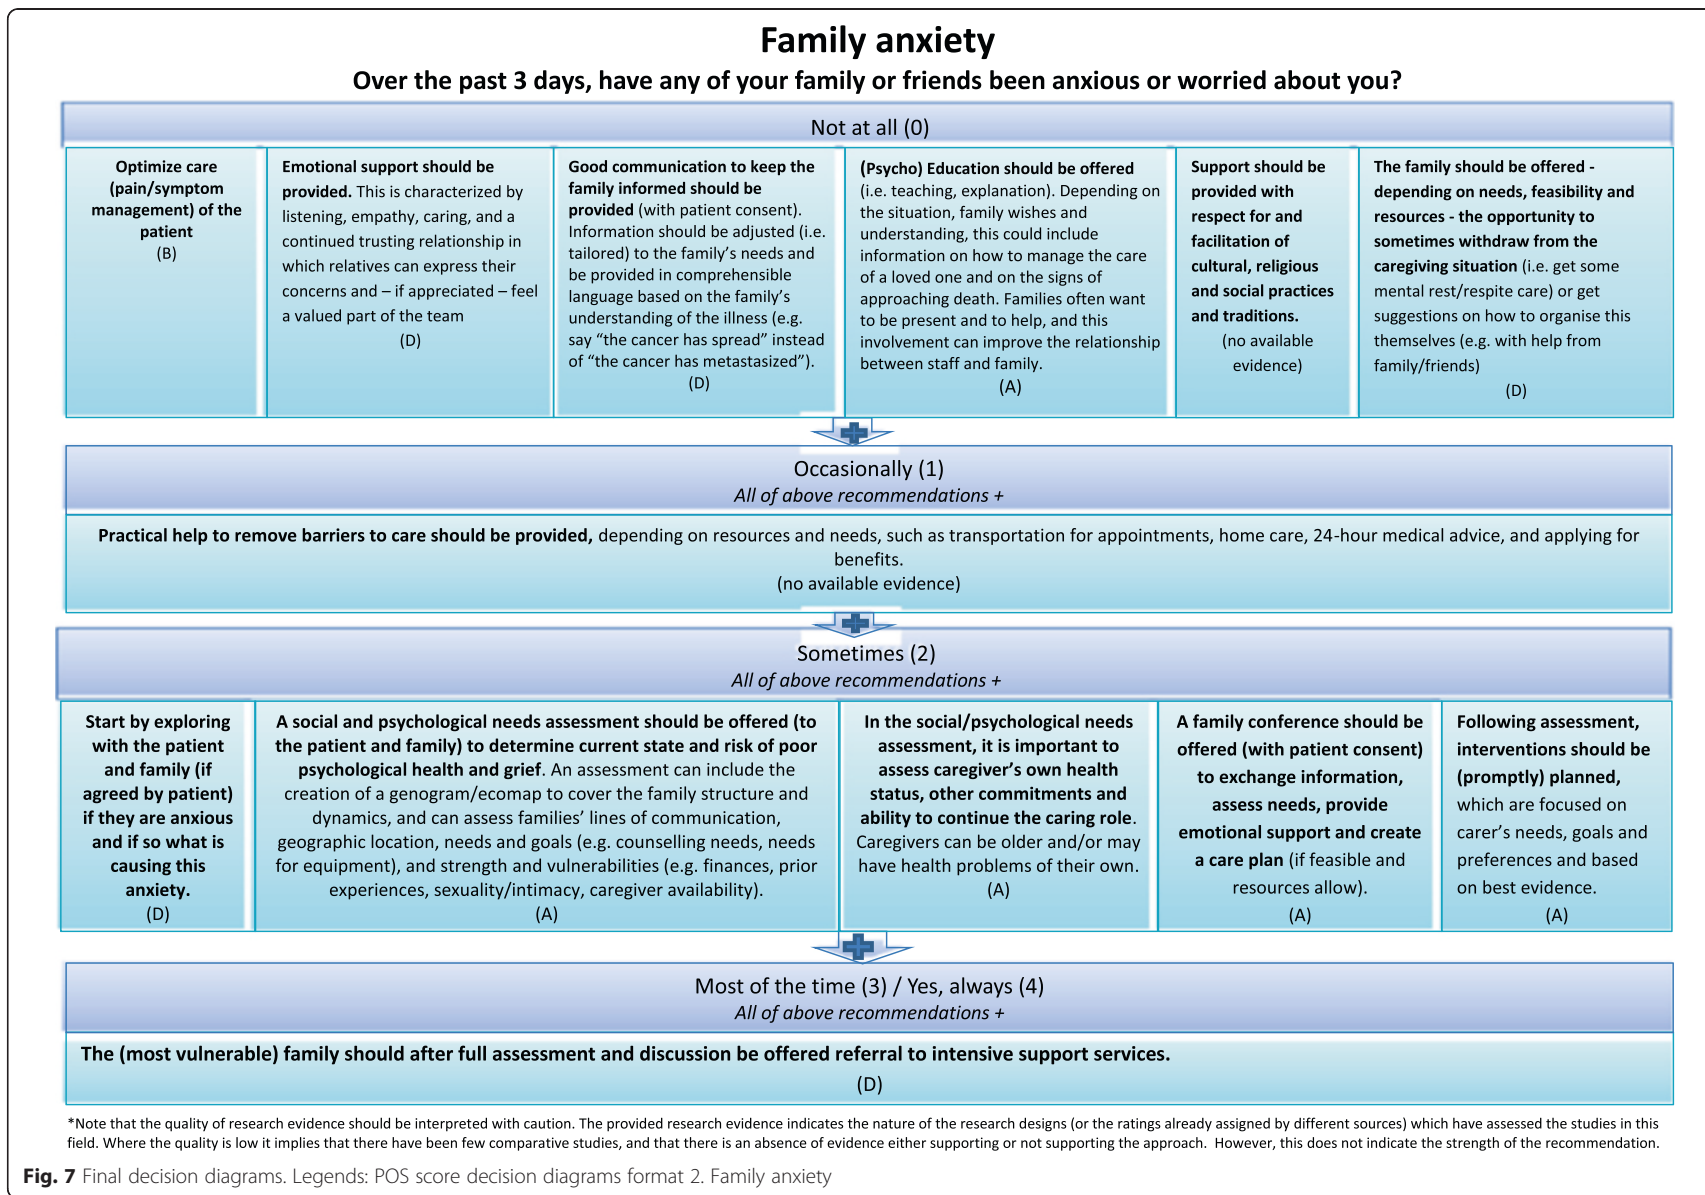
Family anxiety

Over the past 3 days, have any of your family or friends been anxious or worried about you?

Not at all (0)

Optimize care (pain/symptom management) of the patient
(B)

Emotional support should be provided. This is characterized by listening, empathy, caring, and a continued trusting relationship in which relatives can express their concerns and – if appreciated – feel a valued part of the team
(D)

Good communication to keep the family informed should be provided (with patient consent). Information should be adjusted (i.e. tailored) to the family's needs and be provided in comprehensible language based on the family's understanding of the illness (e.g. say "the cancer has spread" instead of "the cancer has metastasized").
(D)

(Psycho) Education should be offered (i.e. teaching, explanation). Depending on the situation, family wishes and understanding, this could include information on how to manage the care of a loved one and on the signs of approaching death. Families often want to be present and to help, and this involvement can improve the relationship between staff and family.
(A)

Support should be provided with respect for and facilitation of cultural, religious and social practices and traditions.
(no available evidence)

The family should be offered - depending on needs, feasibility and resources - the opportunity to sometimes withdraw from the caregiving situation (i.e. get some mental rest/respite care) or get suggestions on how to organise this themselves (e.g. with help from family/friends)
(D)

Occasionally (1)
All of above recommendations +

Practical help to remove barriers to care should be provided, depending on resources and needs, such as transportation for appointments, home care, 24-hour medical advice, and applying for benefits.
(no available evidence)

Sometimes (2)
All of above recommendations +

Start by exploring with the patient and family (if agreed by patient) if they are anxious and if so what is causing this anxiety.
(D)

A social and psychological needs assessment should be offered (to the patient and family) to determine current state and risk of poor psychological health and grief. An assessment can include the creation of a genogram/ecomap to cover the family structure and dynamics, and can assess families' lines of communication, geographic location, needs and goals (e.g. counselling needs, needs for equipment), and strength and vulnerabilities (e.g. finances, prior experiences, sexuality/intimacy, caregiver availability).
(A)

In the social/psychological needs assessment, it is important to assess caregiver's own health status, other commitments and ability to continue the caring role. Caregivers can be older and/or may have health problems of their own.
(A)

A family conference should be offered (with patient consent) to exchange information, assess needs, provide emotional support and create a care plan (if feasible and resources allow).
(A)

Following assessment, interventions should be (promptly) planned, which are focused on carer's needs, goals and preferences and based on best evidence.
(A)

Most of the time (3) / Yes, always (4)
All of above recommendations +

The (most vulnerable) family should after full assessment and discussion be offered referral to intensive support services.
(D)

*Note that the quality of research evidence should be interpreted with caution. The provided research evidence indicates the nature of the research designs (or the ratings already assigned by different sources) which have assessed the studies in this field. Where the quality is low it implies that there have been few comparative studies, and that there is an absence of evidence either supporting or not supporting the approach. However, this does not indicate the strength of the recommendation.

Fig. 7 Final decision diagrams. Legends: POS score decision diagrams format 2. Family anxiety